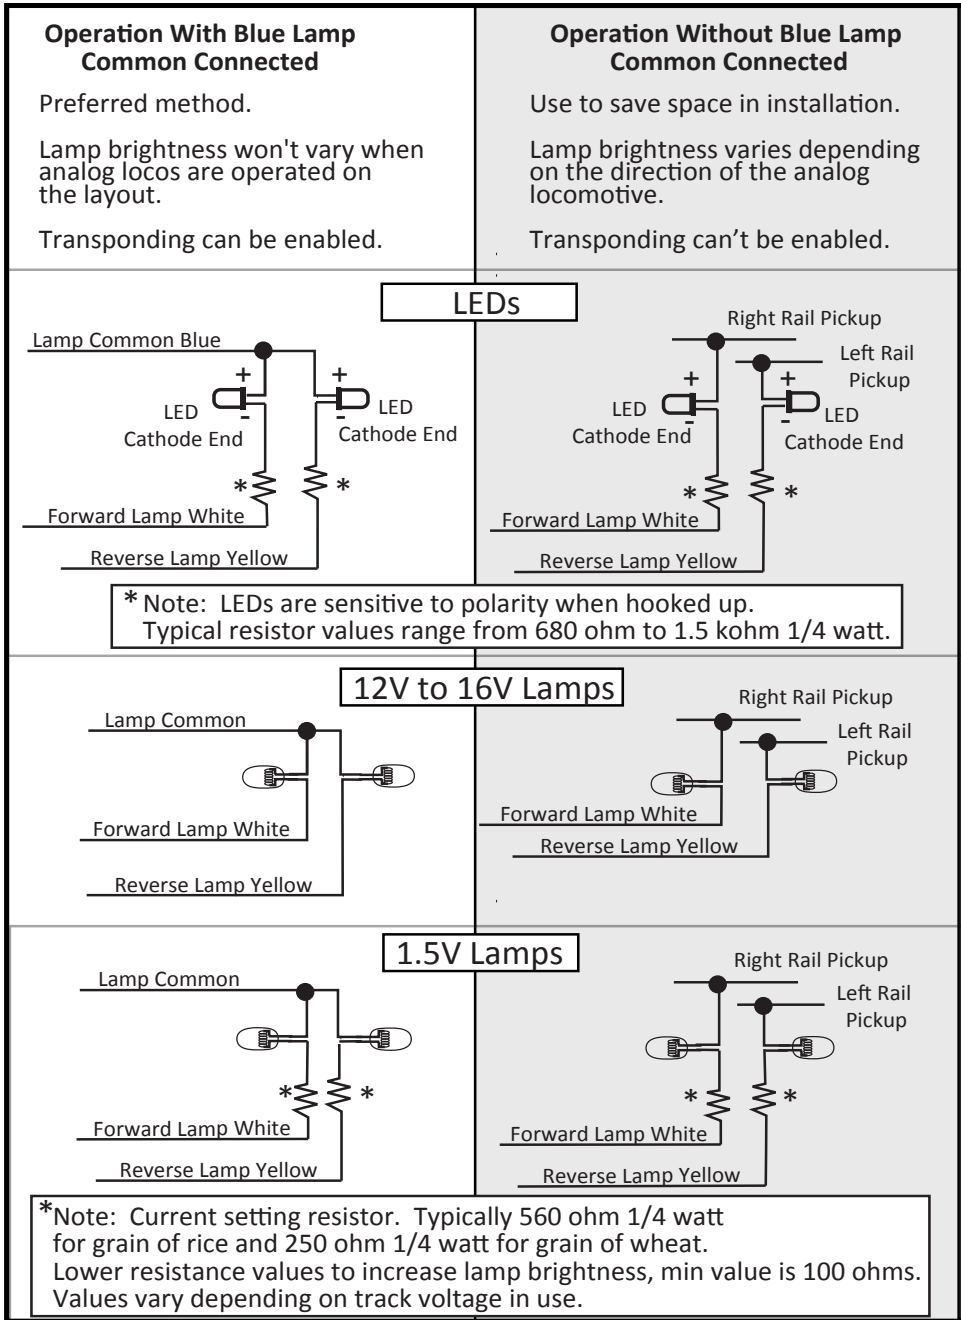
Operation With Blue Lamp Common Connected

Preferred method.

Lamp brightness won't vary when analog locos are operated on the layout.

Transponding can be enabled.

Operation Without Blue Lamp Common Connected

Use to save space in installation.

Lamp brightness varies depending on the direction of the analog locomotive.

Transponding can't be enabled.

LEDs

Lamp Common Blue
+
-
LED Cathode End
+
-
LED Cathode End
*
*
Forward Lamp White
Reverse Lamp Yellow

Right Rail Pickup
Left Rail Pickup
+
-
LED Cathode End
+
-
LED Cathode End
*
*
Forward Lamp White
Reverse Lamp Yellow

* Note: LEDs are sensitive to polarity when hooked up. Typical resistor values range from 680 ohm to 1.5 kohm 1/4 watt.

12V to 16V Lamps

Lamp Common
Forward Lamp White
Reverse Lamp Yellow

Right Rail Pickup
Left Rail Pickup
Forward Lamp White
Reverse Lamp Yellow

1.5V Lamps

Lamp Common
*
*
Forward Lamp White
Reverse Lamp Yellow

Right Rail Pickup
Left Rail Pickup
*
*
Forward Lamp White
Reverse Lamp Yellow

*Note: Current setting resistor. Typically 560 ohm 1/4 watt for grain of rice and 250 ohm 1/4 watt for grain of wheat.
Lower resistance values to increase lamp brightness, min value is 100 ohms.
Values vary depending on track voltage in use.